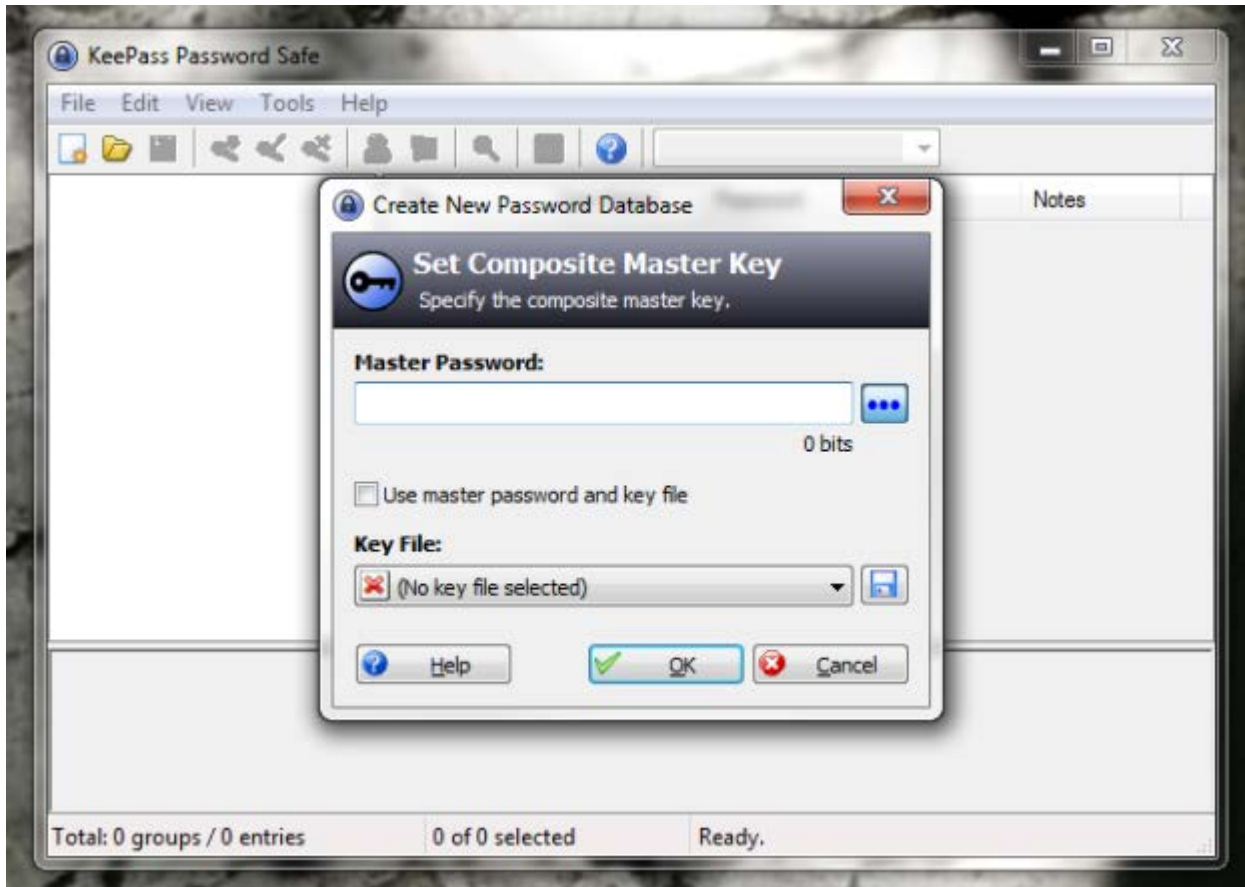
KeePass Password Safe

File Edit View Tools Help

Notes

Create New Password Database

Set Composite Master Key

Specify the composite master key.

Master Password:

0 bits

Use master password and key file

Key File:

(No key file selected)

Help

OK

Cancel

Total: 0 groups / 0 entries

0 of 0 selected

Ready.